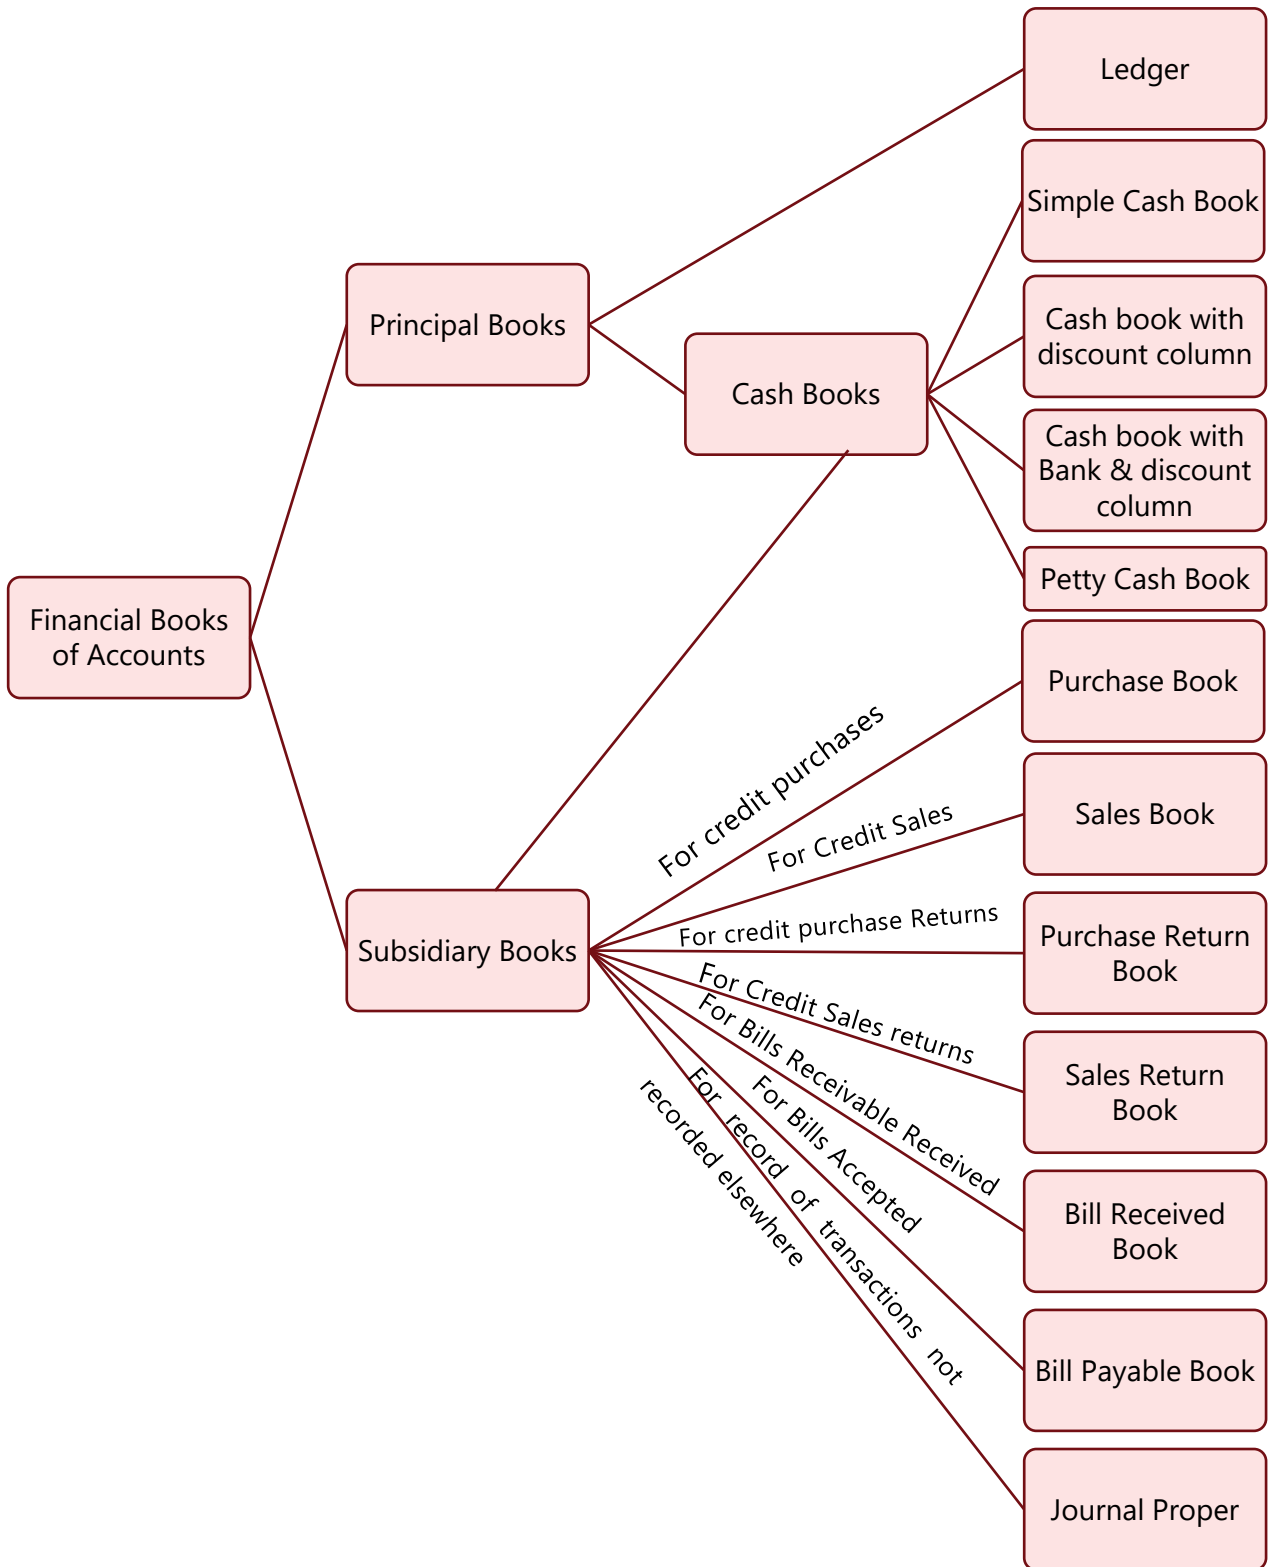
Financial Books of Accounts

Principal Books

Ledger

Cash Books

Simple Cash Book

Cash book with discount column

Cash book with Bank & discount column

Petty Cash Book

Subsidiary Books

For credit purchases

Purchase Book

For Credit Sales

Sales Book

For credit purchase Returns

Purchase Return Book

For Credit Sales returns

Sales Return Book

For Bills Receivable Received

Bill Received Book

For Bills Accepted

Bill Payable Book

For record of transactions not recorded elsewhere

Journal Proper